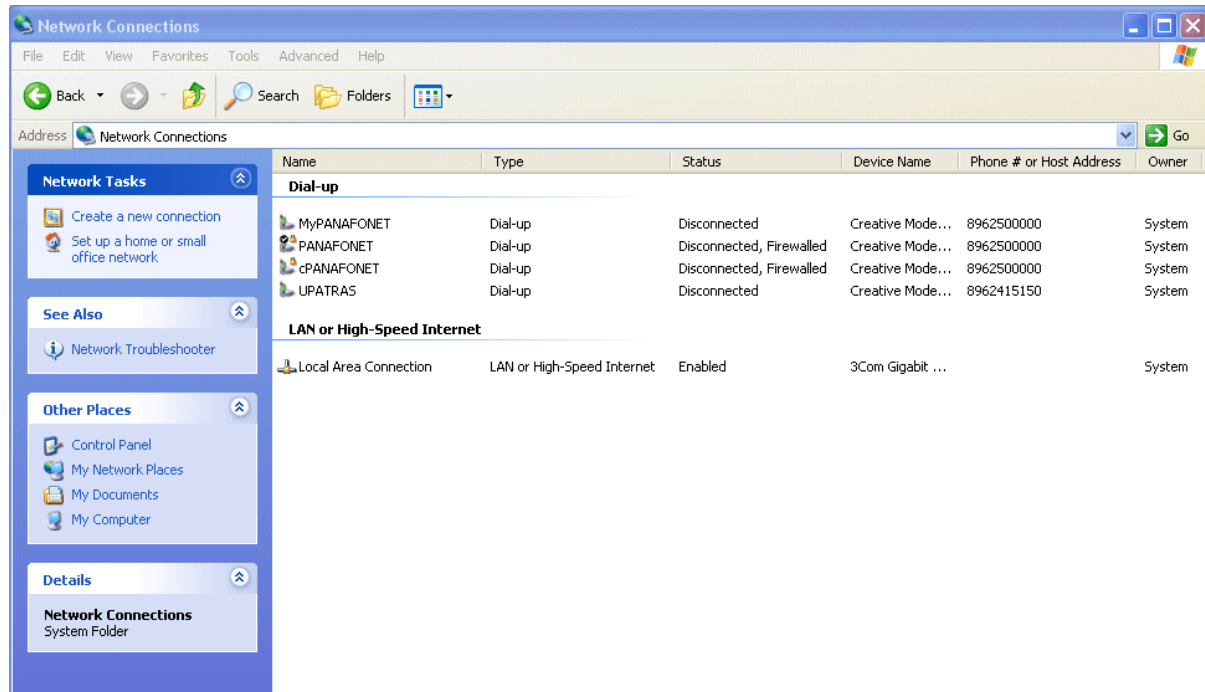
Network Connections

File Edit View Favorites Tools Advanced Help

Back Search Folders

Address Network Connections Go

Network Tasks

Create a new connection
Set up a home or small office network

See Also

Network Troubleshooter

Other Places

Control Panel
My Network Places
My Documents
My Computer

Details

Network Connections
System Folder

| Name | Type | Status | Device Name | Phone # or Host Address | Owner |
|---|---|---|---|---|---|
| Dial-up | | | | | |
| MyPANAFONET | Dial-up | Disconnected | Creative Mode... | 8962500000 | System |
| PANAFONET | Dial-up | Disconnected, Firewalled | Creative Mode... | 8962500000 | System |
| cPANAFONET | Dial-up | Disconnected, Firewalled | Creative Mode... | 8962500000 | System |
| UPATRAS | Dial-up | Disconnected | Creative Mode... | 8962415150 | System |
| LAN or High-Speed Internet | | | | | |
| Local Area Connection | LAN or High-Speed Internet | Enabled | 3Com Gigabit ... | | System |